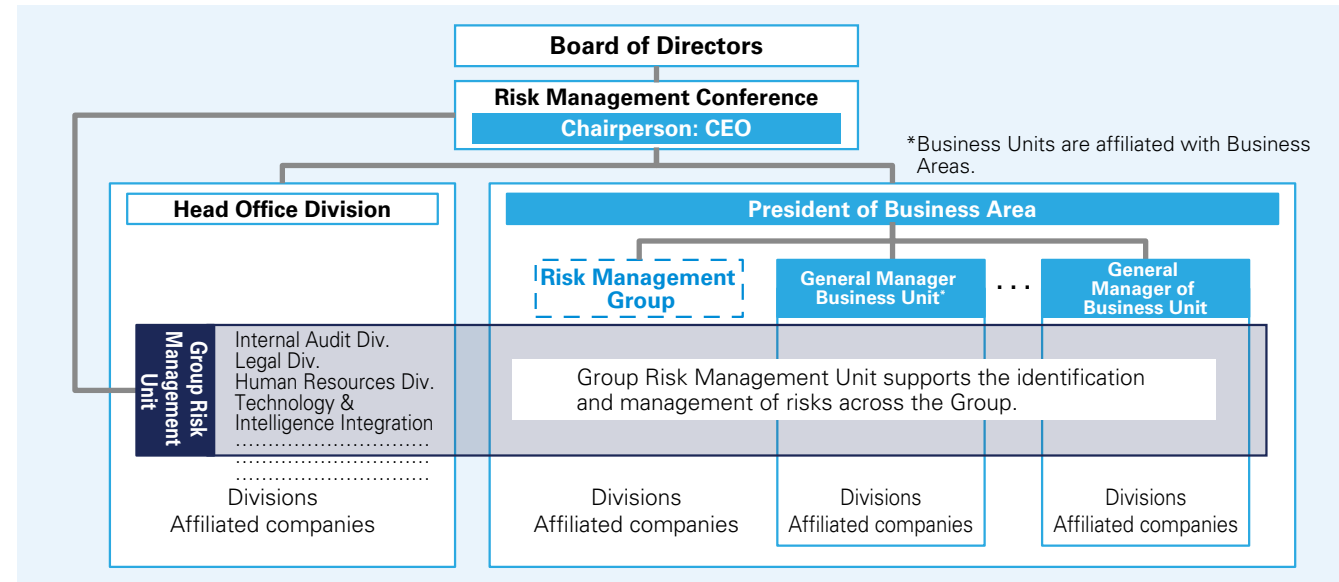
Board of Directors

Risk Management Conference

Chairperson: CEO

*Business Units are affiliated with Business Areas.

Head Office Division

President of Business Area

Risk Management Group

General Manager Business Unit*

. . .

General Manager of Business Unit

Group Risk Management Unit

Internal Audit Div.
Legal Div.
Human Resources Div.
Technology & Intelligence Integration
.............................
.............................
.............................

Group Risk Management Unit supports the identification and management of risks across the Group.

Divisions
Affiliated companies

Divisions
Affiliated companies

Divisions
Affiliated companies

Divisions
Affiliated companies